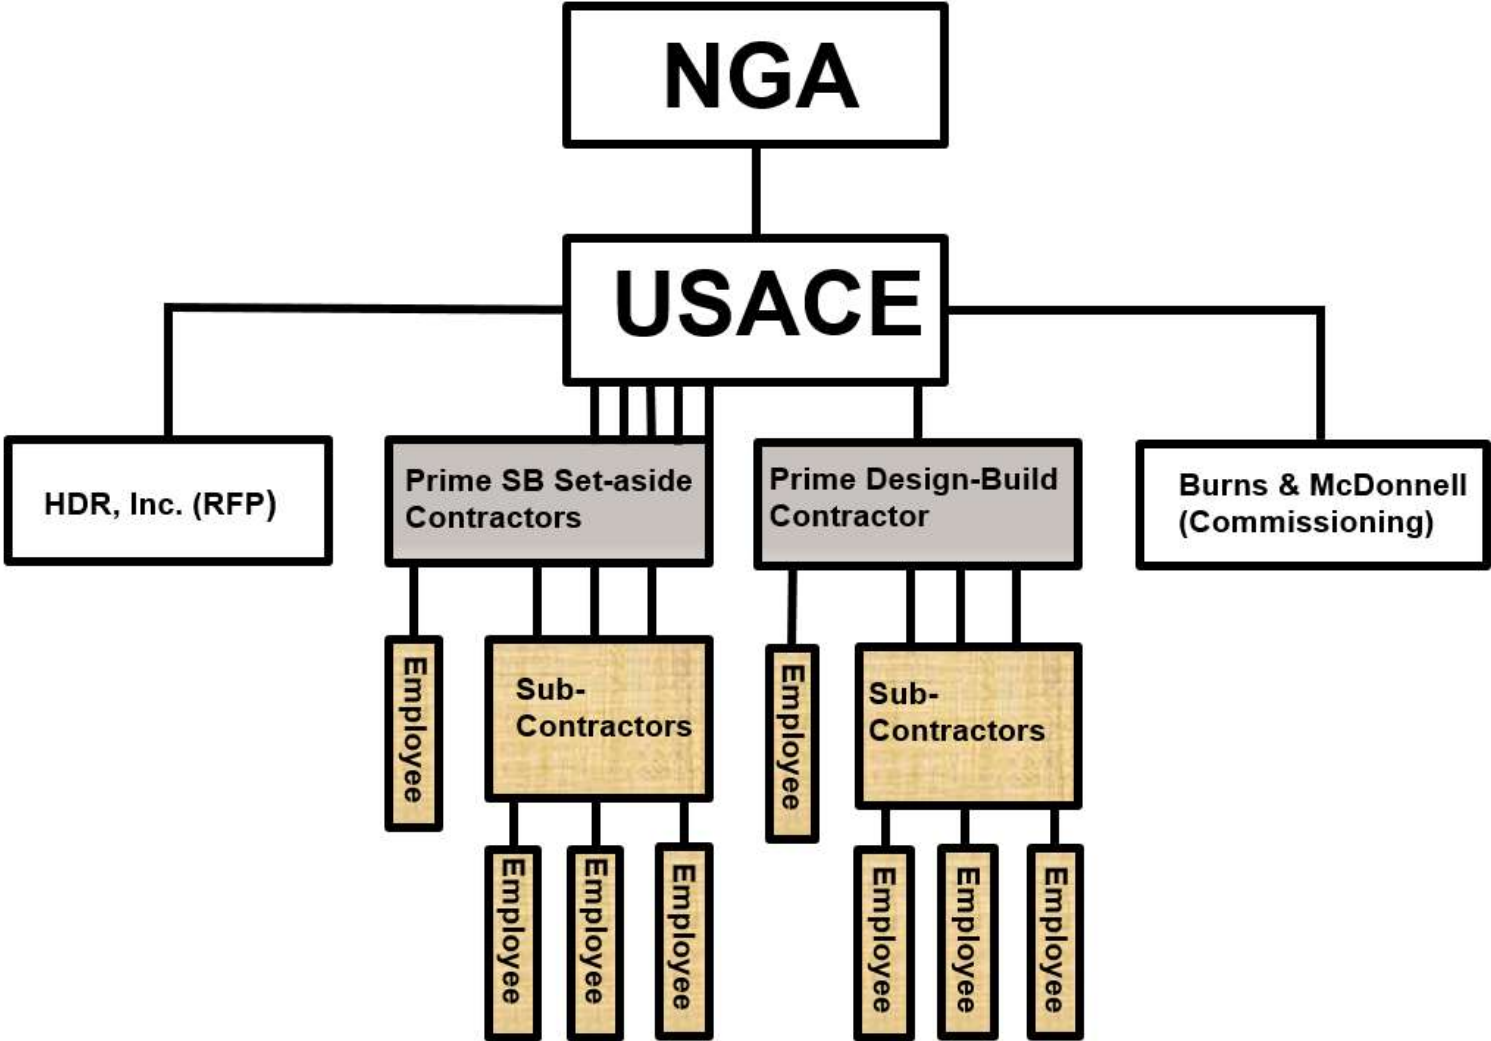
NGA

USACE

HDR, Inc. (RFP)

Prime SB Set-aside Contractors

Prime Design-Build Contractor

Burns & McDonnell (Commissioning)

Employee

Sub-Contractors

Employee

Sub-Contractors

Employee

Employee

Employee

Employee

Employee

Employee